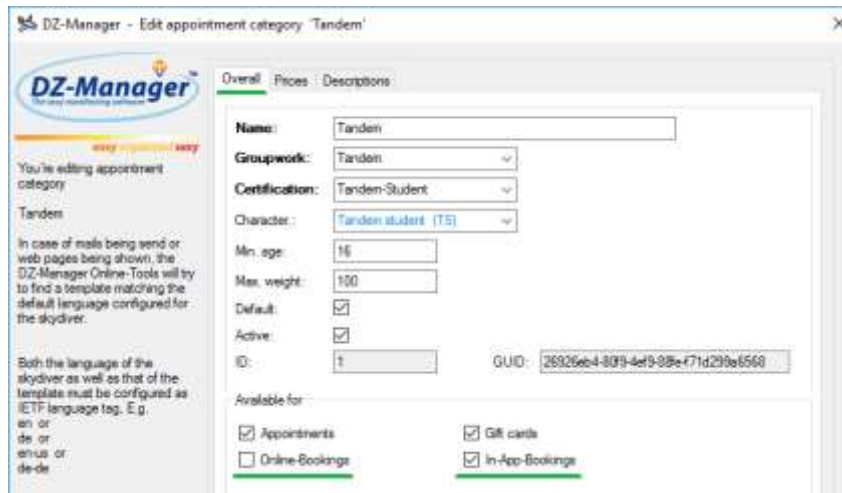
DZ-Manager - Edit appointment category 'Tandem'

DZ-Manager
The easy manifesting software

easy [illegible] easy

You're editing appointment category

Tandem

In case of mails being send or web pages being shown, the DZ-Manager Online-Tools will try to find a template matching the default language configured for the skydiver.

Both the language of the skydiver as well as that of the template must be configured as IETF language tag. E.g.
en or
de or
en-us or
de-de

Overall | Prices | Descriptions

Name: Tandem
Groupwork: Tandem
Certification: Tandem-Student
Character: Tandem student (TS)
Min. age: 16
Max. weight: 100
Default: ☑
Active: ☑
ID: 1
GUID: 26926eb4-80f9-4ef9-88e-f71d299a6568

Available for
☑ Appointments
☐ Online-Bookings
☑ Gift cards
☑ In-App-Bookings